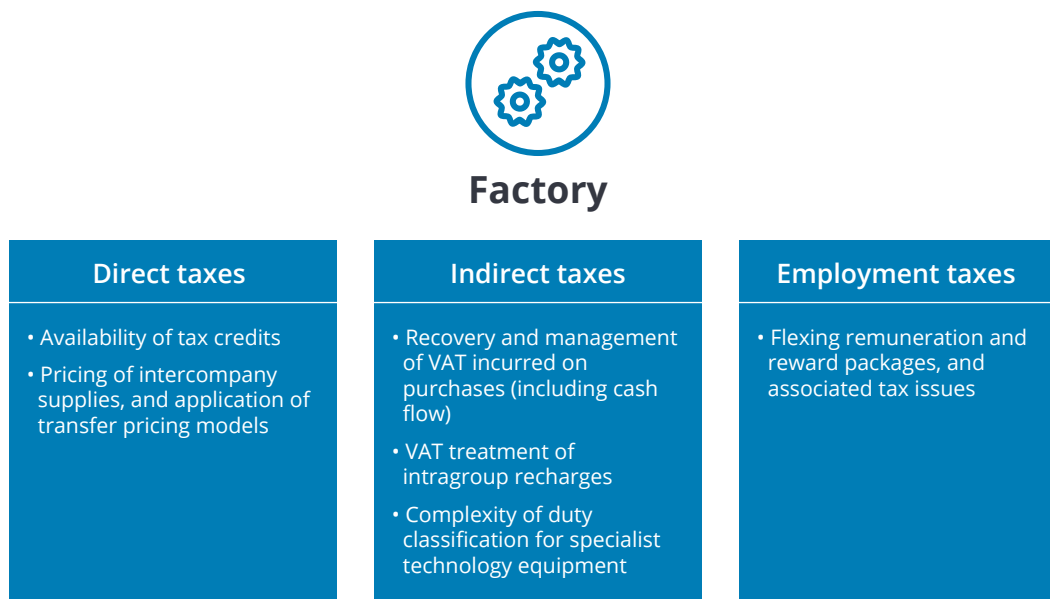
Factory

Direct taxes

• Availability of tax credits

• Pricing of intercompany supplies, and application of transfer pricing models

Indirect taxes

• Recovery and management of VAT incurred on purchases (including cash flow)

• VAT treatment of intragroup recharges

• Complexity of duty classification for specialist technology equipment

Employment taxes

• Flexing remuneration and reward packages, and associated tax issues